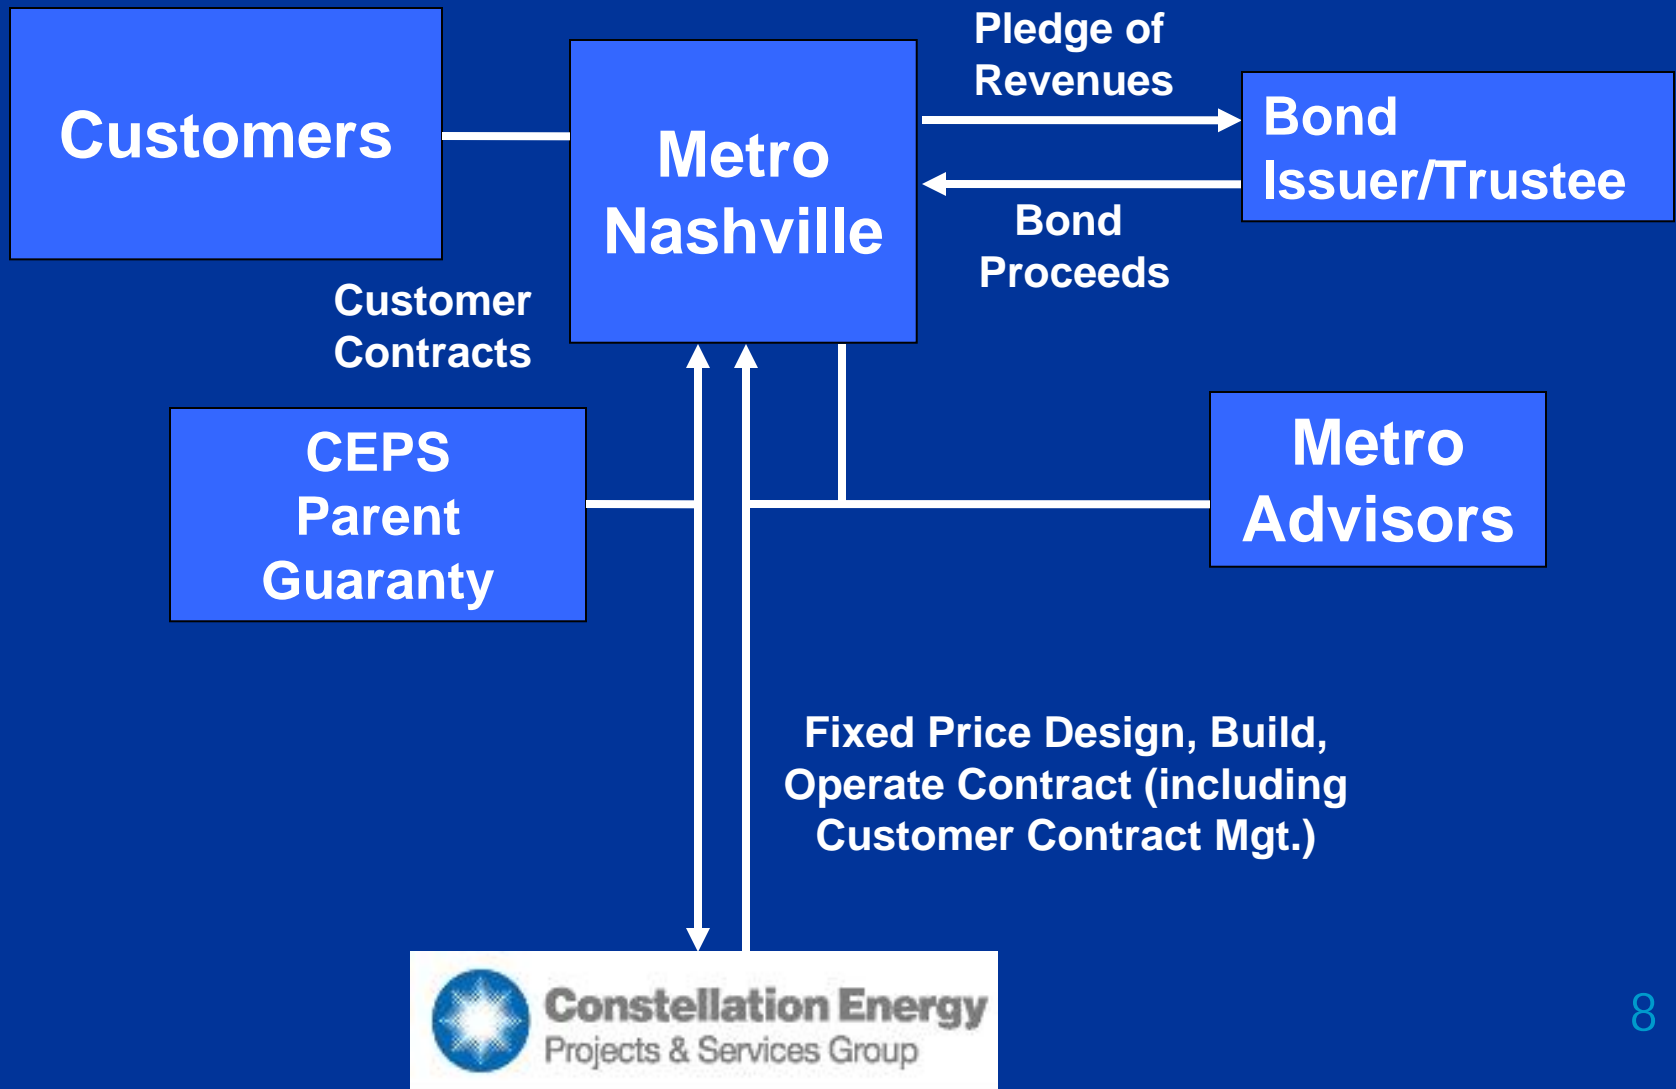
Customers

Metro Nashville

Pledge of Revenues

Bond Issuer/Trustee

Bond Proceeds

Customer Contracts

CEPS Parent Guaranty

Metro Advisors

Fixed Price Design, Build, Operate Contract (including Customer Contract Mgt.)

Constellation Energy
Projects & Services Group

8